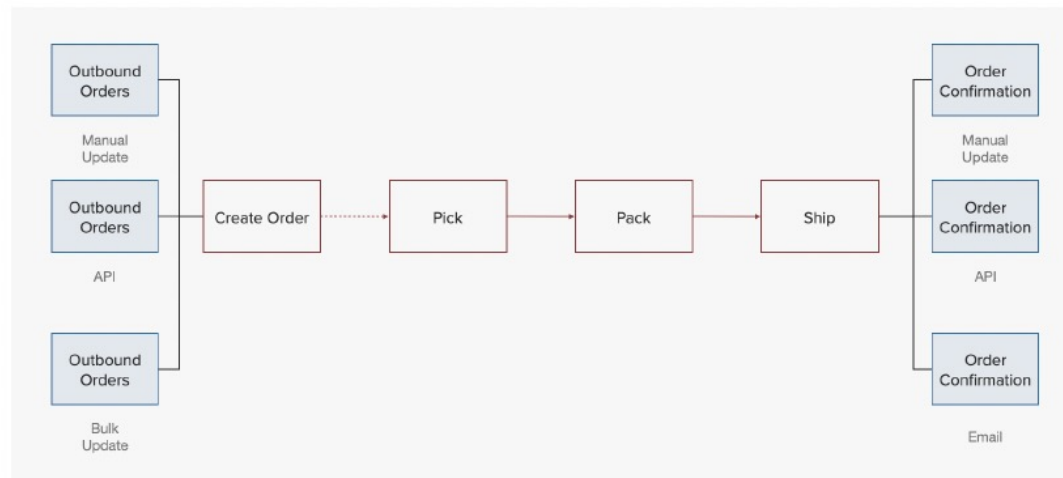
Outbound Orders

Manual Update

Outbound Orders

API

Outbound Orders

Bulk Update

Create Order

Pick

Pack

Ship

Order Confirmation

Manual Update

Order Confirmation

API

Order Confirmation

Email